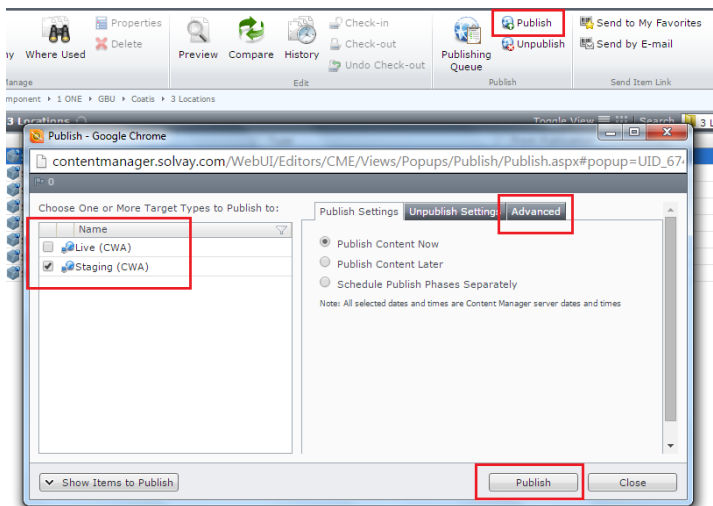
ny Where Used
Properties
Delete
anage
Preview Compare History
Check-in
Check-out
Undo Check-out
Edit
Publishing Queue
Publish
Unpublish
Publish
Send to My Favorites
Send by E-mail
Send Item Link

mponent ▸ 1 ONE ▸ GBU ▸ Coatis ▸ 3 Locations

3 Locations
Toggle View
Search

Publish - Google Chrome
contentmanager.solvay.com/WebUI/Editors/CME/Views/Popups/Publish/Publish.aspx#popup=UID_67
0

Choose One or More Target Types to Publish to:

| Name |
|---|
| Live (CWA) |
| Staging (CWA) |

Publish Settings
Unpublish Settings
Advanced

Publish Content Now
Publish Content Later
Schedule Publish Phases Separately

Note: All selected dates and times are Content Manager server dates and times

Show Items to Publish
Publish
Close